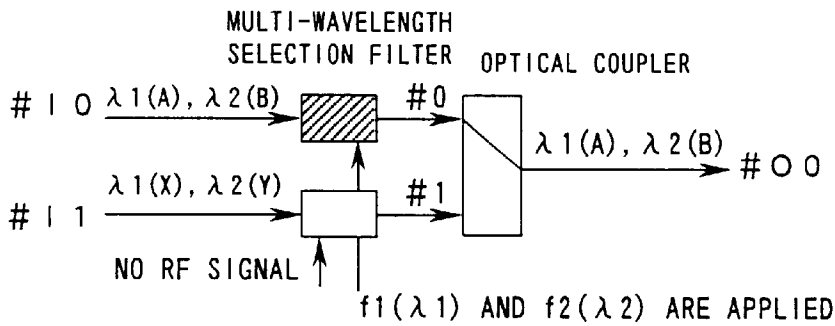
MULTI-WAVELENGTH SELECTION FILTER

OPTICAL COUPLER

#10 $\lambda 1$(A), $\lambda 2$(B)

#0

$\lambda 1$(A), $\lambda 2$(B)

#00

#11 $\lambda 1$(X), $\lambda 2$(Y)

#1

NO RF SIGNAL

f1($\lambda 1$) AND f2($\lambda 2$) ARE APPLIED